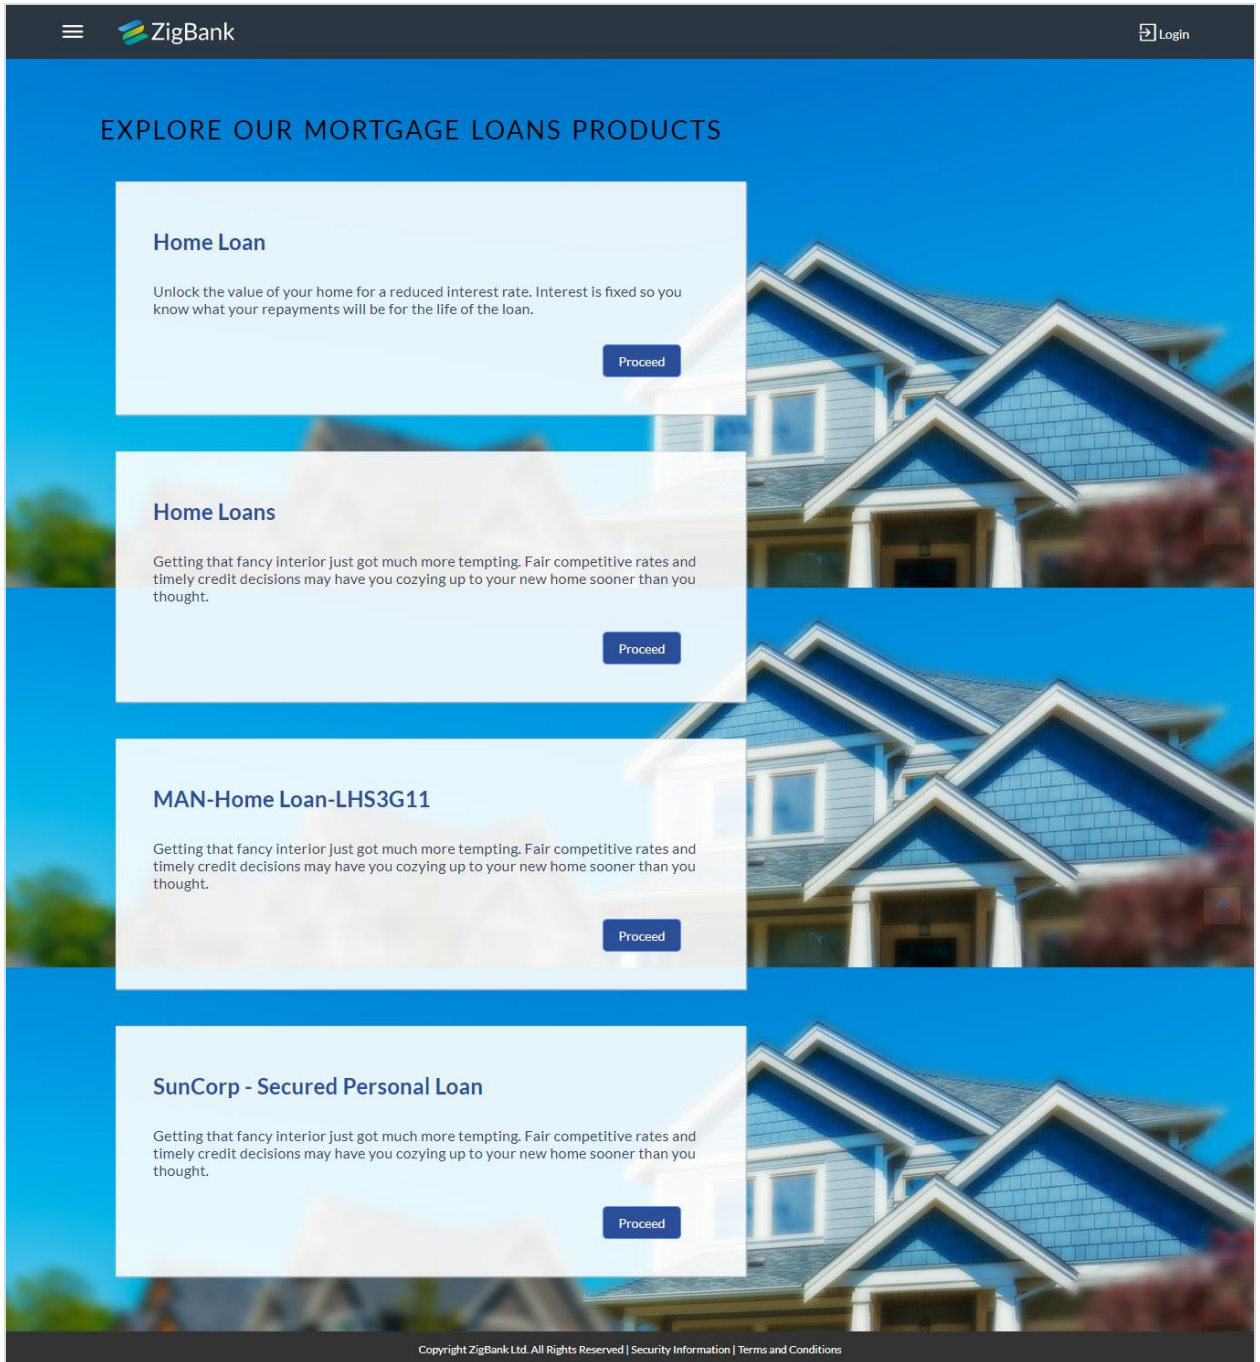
ZigBank

Login

EXPLORE OUR MORTGAGE LOANS PRODUCTS

Home Loan

Unlock the value of your home for a reduced interest rate. Interest is fixed so you know what your repayments will be for the life of the loan.

Proceed

Home Loans

Getting that fancy interior just got much more tempting. Fair competitive rates and timely credit decisions may have you cozying up to your new home sooner than you thought.

Proceed

MAN-Home Loan-LHS3G11

Getting that fancy interior just got much more tempting. Fair competitive rates and timely credit decisions may have you cozying up to your new home sooner than you thought.

Proceed

SunCorp - Secured Personal Loan

Getting that fancy interior just got much more tempting. Fair competitive rates and timely credit decisions may have you cozying up to your new home sooner than you thought.

Proceed

Copyright ZigBank Ltd. All Rights Reserved | Security Information | Terms and Conditions